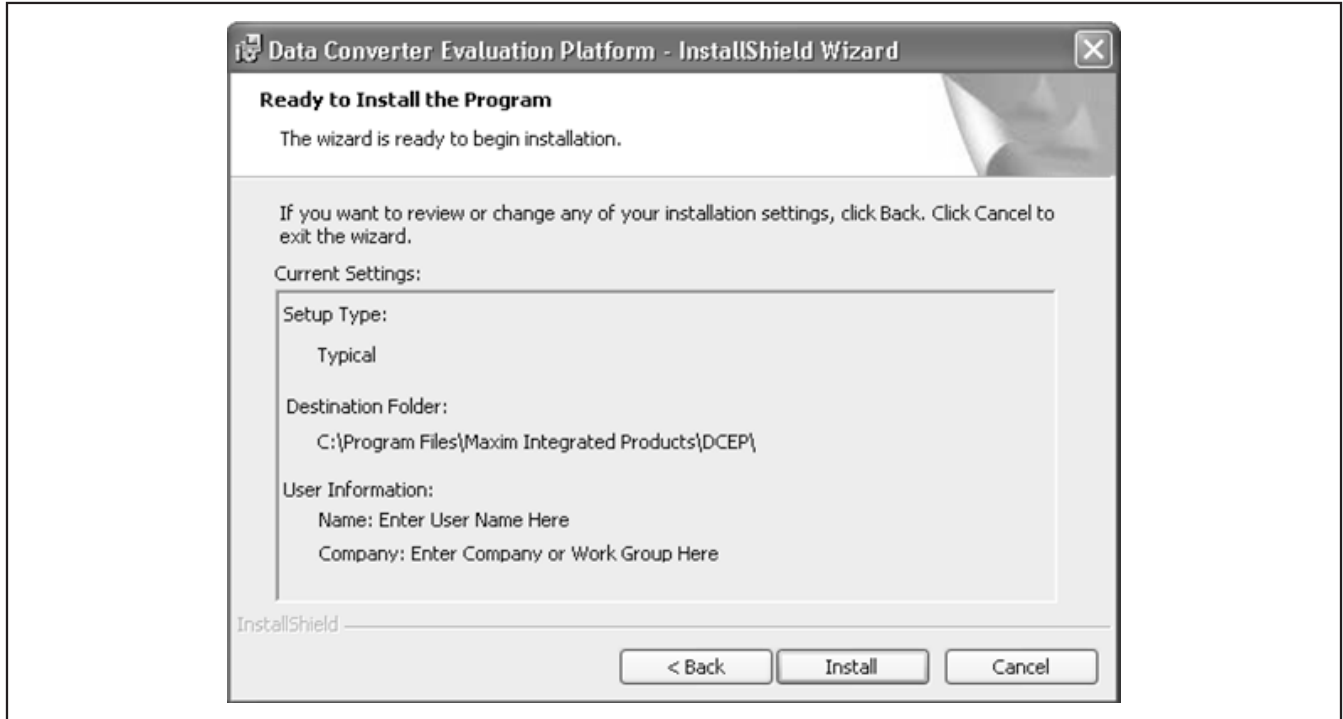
Data Converter Evaluation Platform - InstallShield Wizard

Ready to Install the Program

The wizard is ready to begin installation.

If you want to review or change any of your installation settings, click Back. Click Cancel to exit the wizard.

Current Settings:

Setup Type:

Typical

Destination Folder:

C:\Program Files\Maxim Integrated Products\DCEP\

User Information:

Name: Enter User Name Here

Company: Enter Company or Work Group Here

InstallShield

< Back

Install

Cancel